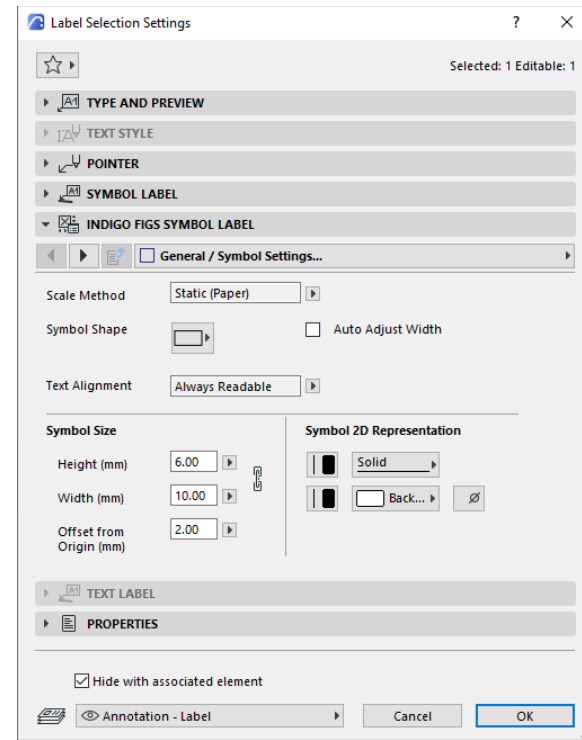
Label Selection Settings

?

×

Selected: 1 Editable: 1

TYPE AND PREVIEW

TEXT STYLE

POINTER

SYMBOL LABEL

INDIGO FIGS SYMBOL LABEL

General / Symbol Settings...

Scale Method

Static (Paper)

Symbol Shape

Auto Adjust Width

Text Alignment

Always Readable

Symbol Size

Height (mm)

6.00

Width (mm)

10.00

Offset from Origin (mm)

2.00

Symbol 2D Representation

Solid

Back...

ø

TEXT LABEL

PROPERTIES

Hide with associated element

Annotation - Label

Cancel

OK